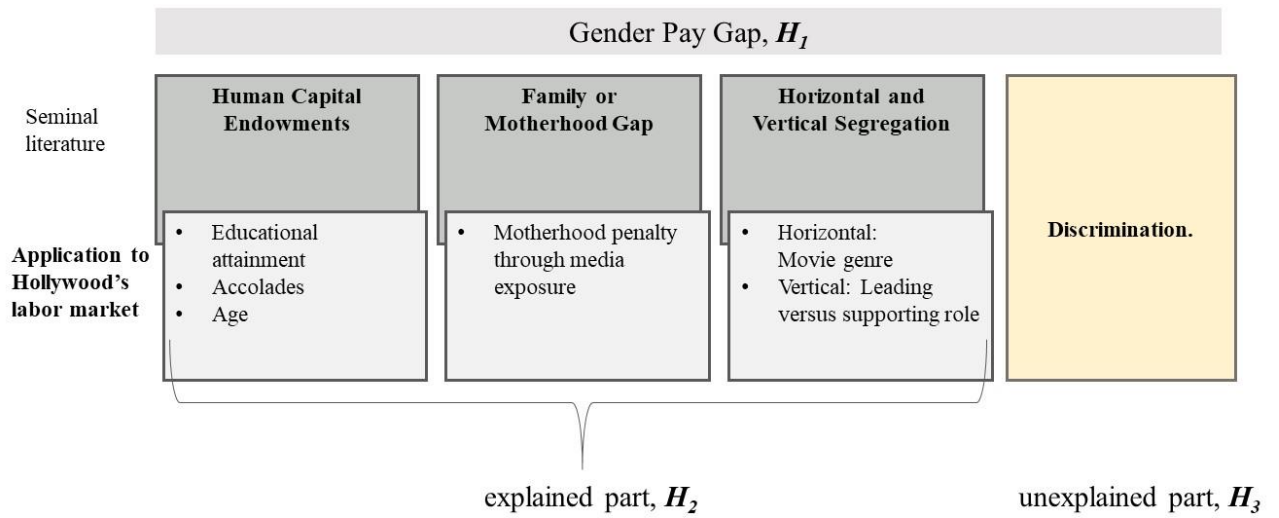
Gender Pay Gap, $H_1$

Seminal literature

Human Capital Endowments

Family or Motherhood Gap

Horizontal and Vertical Segregation

Application to Hollywood's labor market

- Educational attainment
- Accolades
- Age

- Motherhood penalty through media exposure

- Horizontal: Movie genre
- Vertical: Leading versus supporting role

Discrimination.

explained part, $H_2$

unexplained part, $H_3$